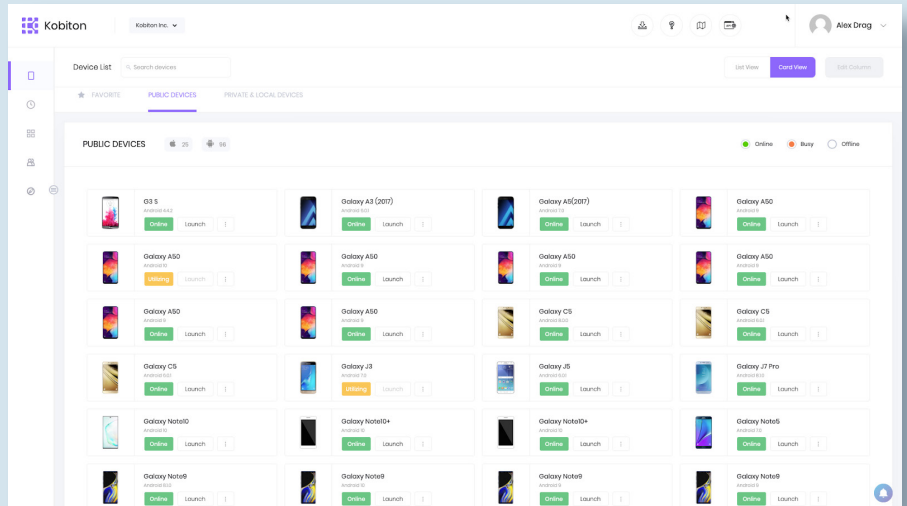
Kobiton
Kobiton Inc.
Alex Drag

Device List
Search devices
List View
Card View
Edit Columns

FAVORITE
PUBLIC DEVICES
PRIVATE & LOCAL DEVICES

PUBLIC DEVICES
25
56
Online
Busy
Offline

| | | | |
|---|---|---|---|
| G3 S<br>Android 6.0.1<br>Online Launch | Galaxy A3 (2017)<br>Android 8.0.0<br>Online Launch | Galaxy A5(2017)<br>Android 7.0<br>Online Launch | Galaxy A50<br>Android 9<br>Online Launch |
| Galaxy A50<br>Android 10<br>Utilizing Launch | Galaxy A50<br>Android 9<br>Online Launch | Galaxy A50<br>Android 9<br>Online Launch | Galaxy A50<br>Android 9<br>Online Launch |
| Galaxy A50<br>Android 9<br>Online Launch | Galaxy A50<br>Android 9<br>Online Launch | Galaxy C5<br>Android 6.0.1<br>Online Launch | Galaxy C5<br>Android 6.0.1<br>Online Launch |
| Galaxy C5<br>Android 6.0.1<br>Online Launch | Galaxy J3<br>Android 7.0<br>Utilizing Launch | Galaxy J5<br>Android 6.0.1<br>Online Launch | Galaxy J7 Pro<br>Android 8.1.0<br>Online Launch |
| Galaxy Note10<br>Android 10<br>Online Launch | Galaxy Note10+<br>Android 10<br>Online Launch | Galaxy Note10+<br>Android 10<br>Online Launch | Galaxy Note5<br>Android 7.0<br>Online Launch |
| Galaxy Note9<br>Android 8.1.0<br>Online Launch | Galaxy Note9<br>Android 10<br>Online Launch | Galaxy Note9<br>Android 9<br>Online Launch | Galaxy Note9<br>Android 9<br>Online Launch |